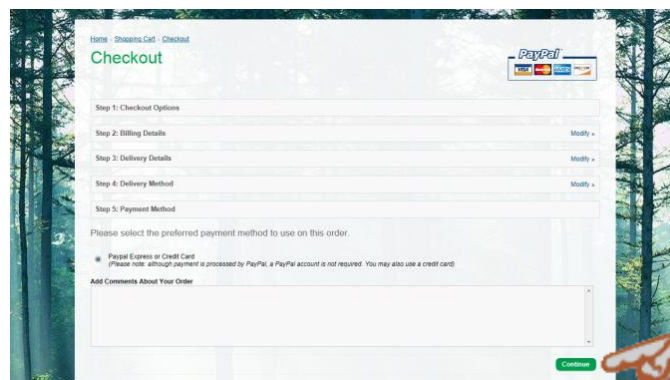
Home » Shopping Cart » Checkout

Checkout

PayPal

VISA DISCOVER

Step 1: Checkout Options

Step 2: Billing Details

Modify »

Step 3: Delivery Details

Modify »

Step 4: Delivery Method

Modify »

Step 5: Payment Method

Please select the preferred payment method to use on this order.

Paypal Express or Credit Card
(Please note: although payment is processed by PayPal, a PayPal account is not required. You may also use a credit card)

Add Comments About Your Order

Continue